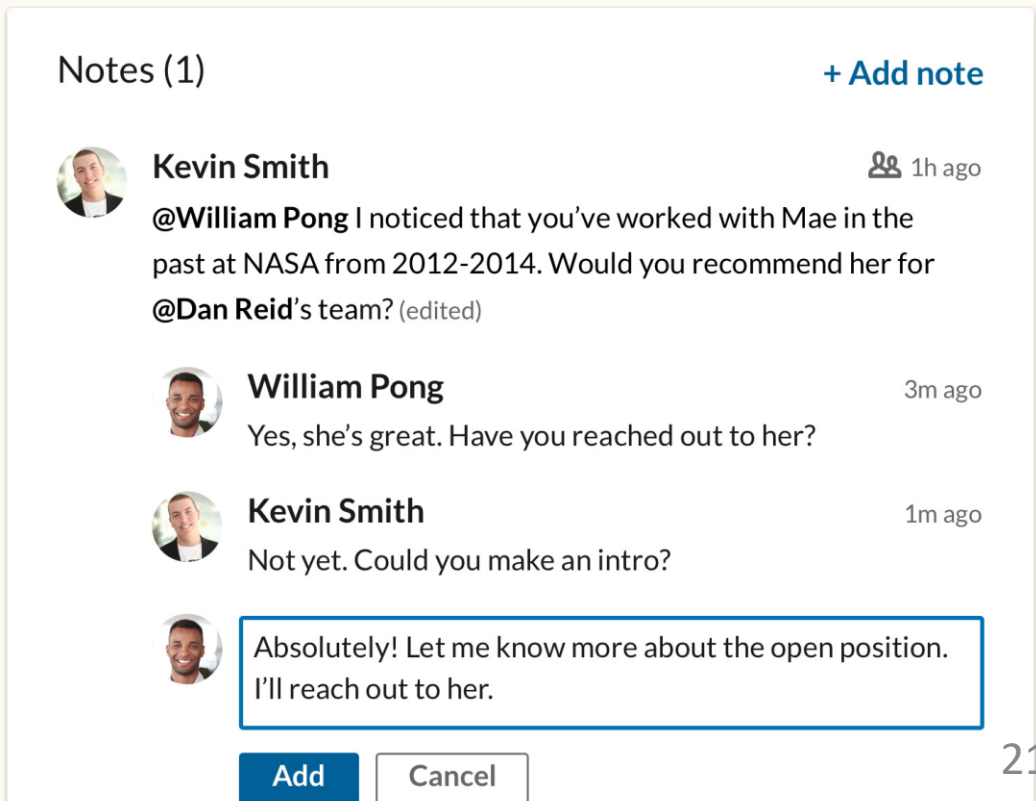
Notes (1)

+ Add note

Kevin Smith
1h ago
@William Pong I noticed that you've worked with Mae in the past at NASA from 2012-2014. Would you recommend her for @Dan Reid's team? (edited)

William Pong
3m ago
Yes, she's great. Have you reached out to her?

Kevin Smith
1m ago
Not yet. Could you make an intro?

Absolutely! Let me know more about the open position. I'll reach out to her.

Add
Cancel

2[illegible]